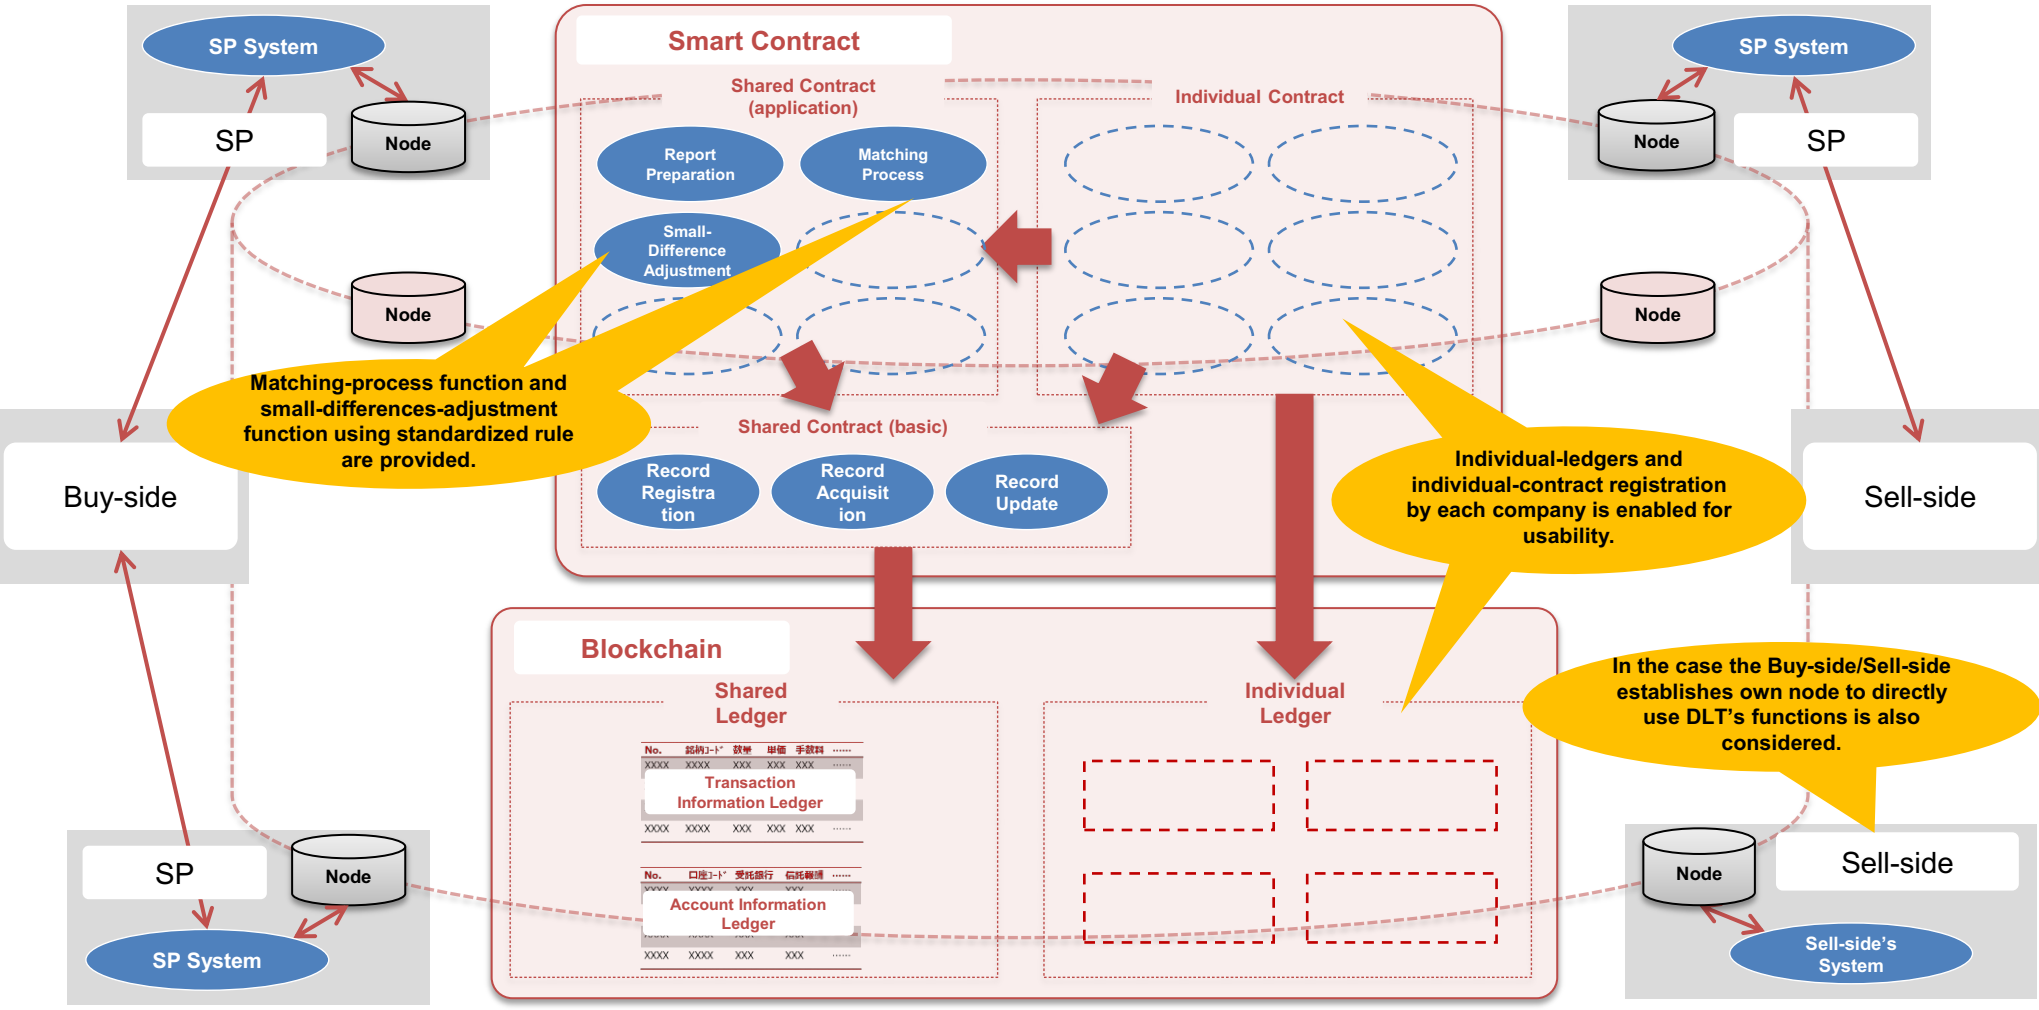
SP System

SP

Node

Smart Contract

Shared Contract (application)

Report Preparation

Matching Process

Small-Difference Adjustment

Individual Contract

SP System

Node

SP

Node

Node

Matching-process function and small-differences-adjustment function using standardized rule are provided.

Shared Contract (basic)

Record Registra tion

Record Acquisit ion

Record Update

Individual-ledgers and individual-contract registration by each company is enabled for usability.

Buy-side

Sell-side

Blockchain

Shared Ledger

Individual Ledger

In the case the Buy-side/Sell-side establishes own node to directly use DLT's functions is also considered.

No. 銘柄コード 数量 単価 手数料 ……
XXXX XXXX XXX XXX XXX ……

Transaction Information Ledger

XXXX XXXX XXX XXX XXX ……

No. 口座コード 受託銀行 信託種別 ……
XXXX XXXX XXX XXX

Account Information Ledger

XXXX XXXX XXX XXX ……

SP

Node

SP System

Node

Sell-side

Sell-side's System